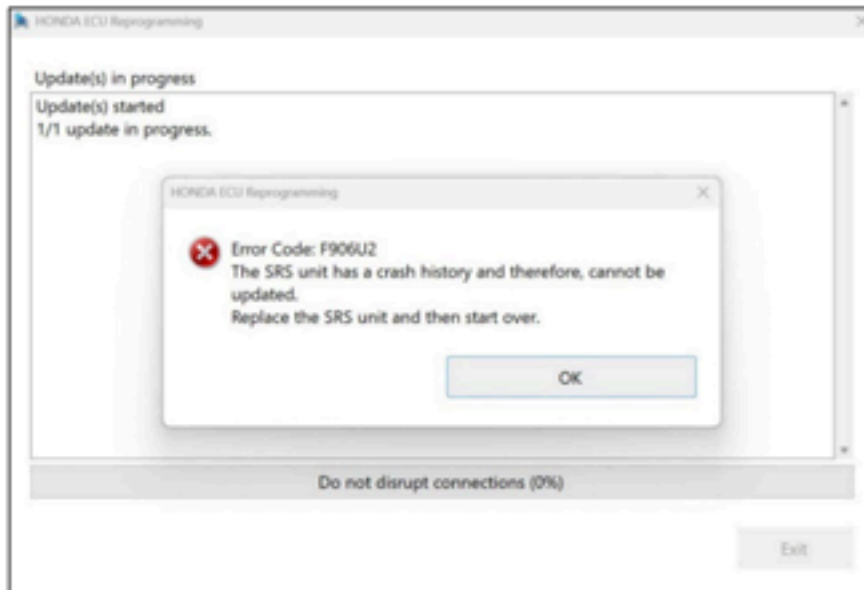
HONDA ECU Reprogramming

Update(s) in progress

Update(s) started
1/1 update in progress.

HONDA ECU Reprogramming

Error Code: F906U2
The SRS unit has a crash history and therefore, cannot be updated.
Replace the SRS unit and then start over.

OK

Do not disrupt connections (0%)

Exit